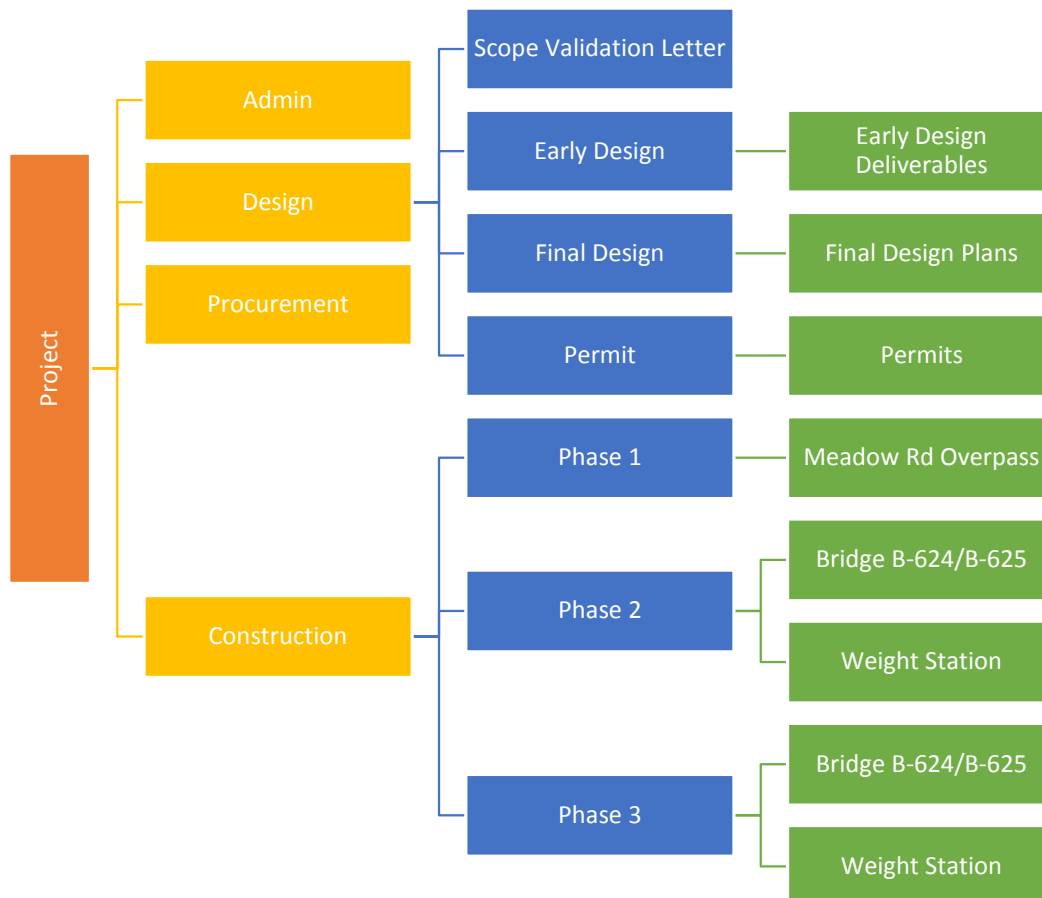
Project

Admin

Design

Procurement

Construction

Scope Validation Letter

Early Design

Early Design Deliverables

Final Design

Final Design Plans

Permit

Permits

Phase 1

Meadow Rd Overpass

Phase 2

Bridge B-624/B-625

Weight Station

Phase 3

Bridge B-624/B-625

Weight Station